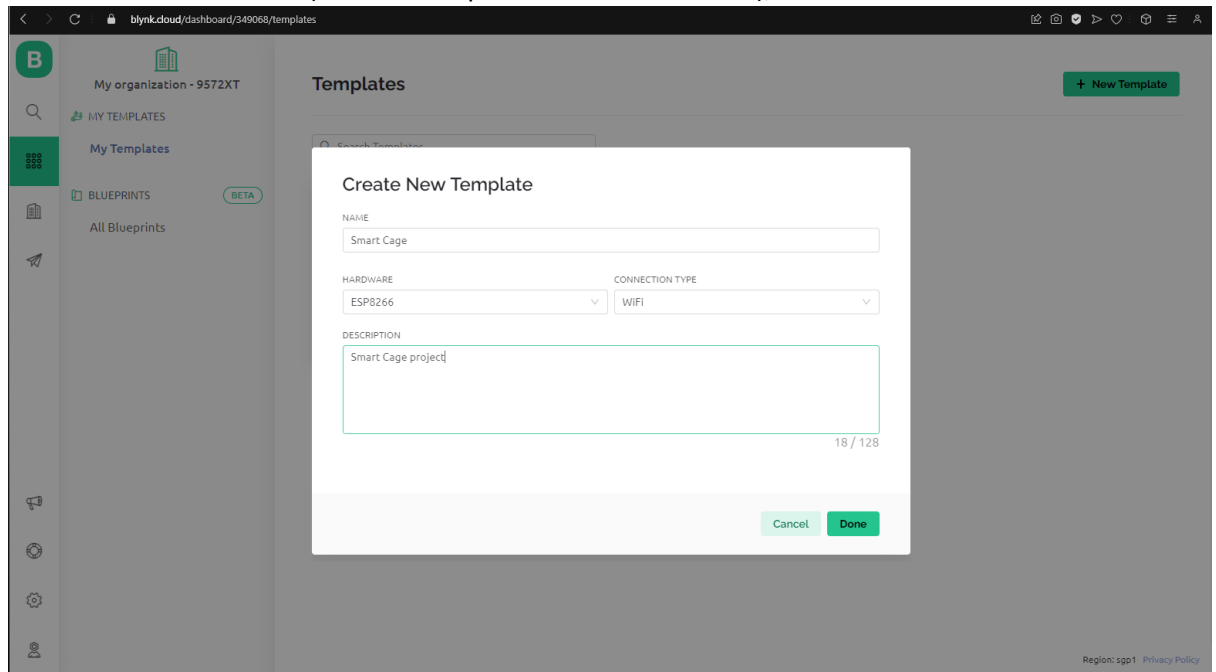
blynk.cloud/dashboard/349068/templates

B

My organization - 9572XT

MY TEMPLATES

My Templates

BLUEPRINTS BETA

All Blueprints

Templates

+ New Template

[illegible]

Create New Template

NAME

Smart Cage

HARDWARE

ESP8266

CONNECTION TYPE

WiFi

DESCRIPTION

Smart Cage project

18 / 128

Cancel

Done

Region: sgp1 Privacy Policy